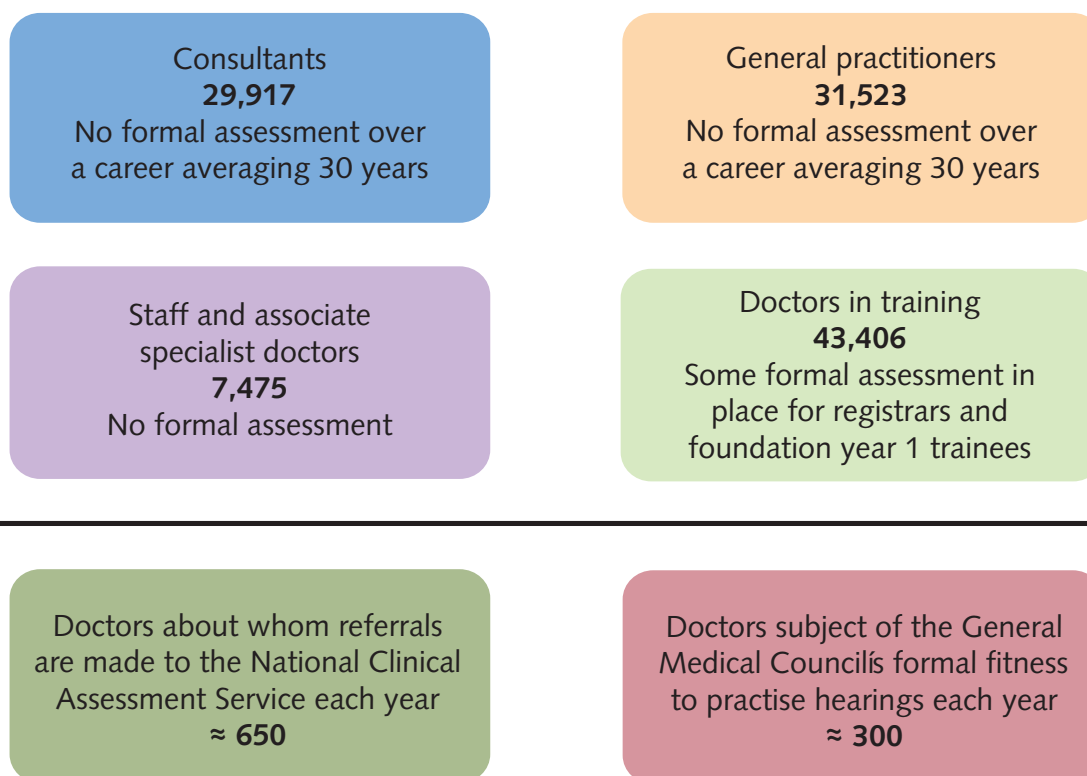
Consultants
**29,917**
No formal assessment over a career averaging 30 years

General practitioners
**31,523**
No formal assessment over a career averaging 30 years

Staff and associate specialist doctors
**7,475**
No formal assessment

Doctors in training
**43,406**
Some formal assessment in place for registrars and foundation year 1 trainees

Doctors about whom referrals are made to the National Clinical Assessment Service each year
**≈ 650**

Doctors subject of the General Medical Councilś formal fitness to practise hearings each year
**≈ 300**